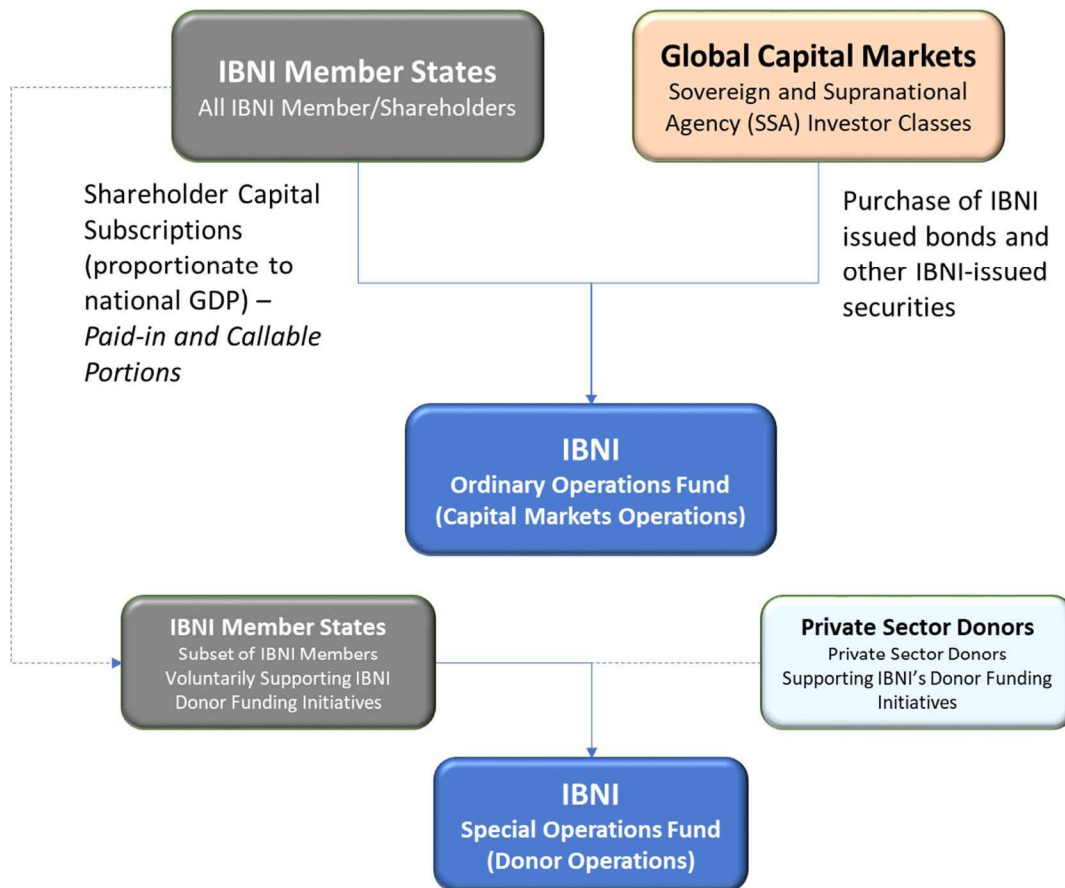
IBNI Member States
All IBNI Member/Shareholders

Global Capital Markets
Sovereign and Supranational Agency (SSA) Investor Classes

Shareholder Capital Subscriptions (proportionate to national GDP) – *Paid-in and Callable Portions*

Purchase of IBNI issued bonds and other IBNI-issued securities

IBNI
Ordinary Operations Fund
(Capital Markets Operations)

IBNI Member States
Subset of IBNI Members
Voluntarily Supporting IBNI
Donor Funding Initiatives

Private Sector Donors
Private Sector Donors
Supporting IBNI's Donor Funding Initiatives

IBNI
Special Operations Fund
(Donor Operations)